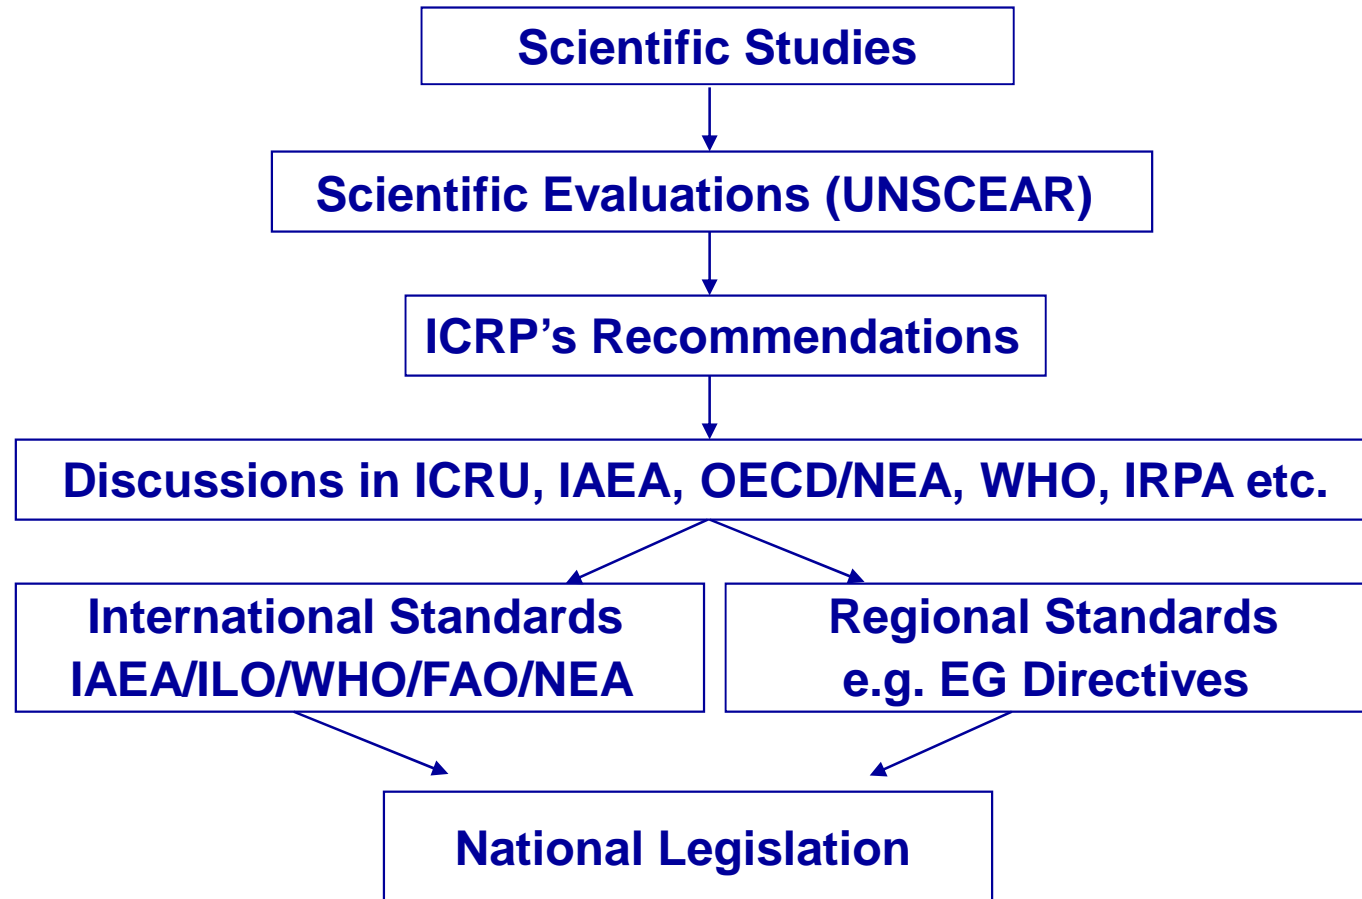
Scientific Studies

Scientific Evaluations (UNSCEAR)

ICRP’s Recommendations

Discussions in ICRU, IAEA, OECD/NEA, WHO, IRPA etc.

International Standards
IAEA/ILO/WHO/FAO/NEA

Regional Standards
e.g. EG Directives

National Legislation